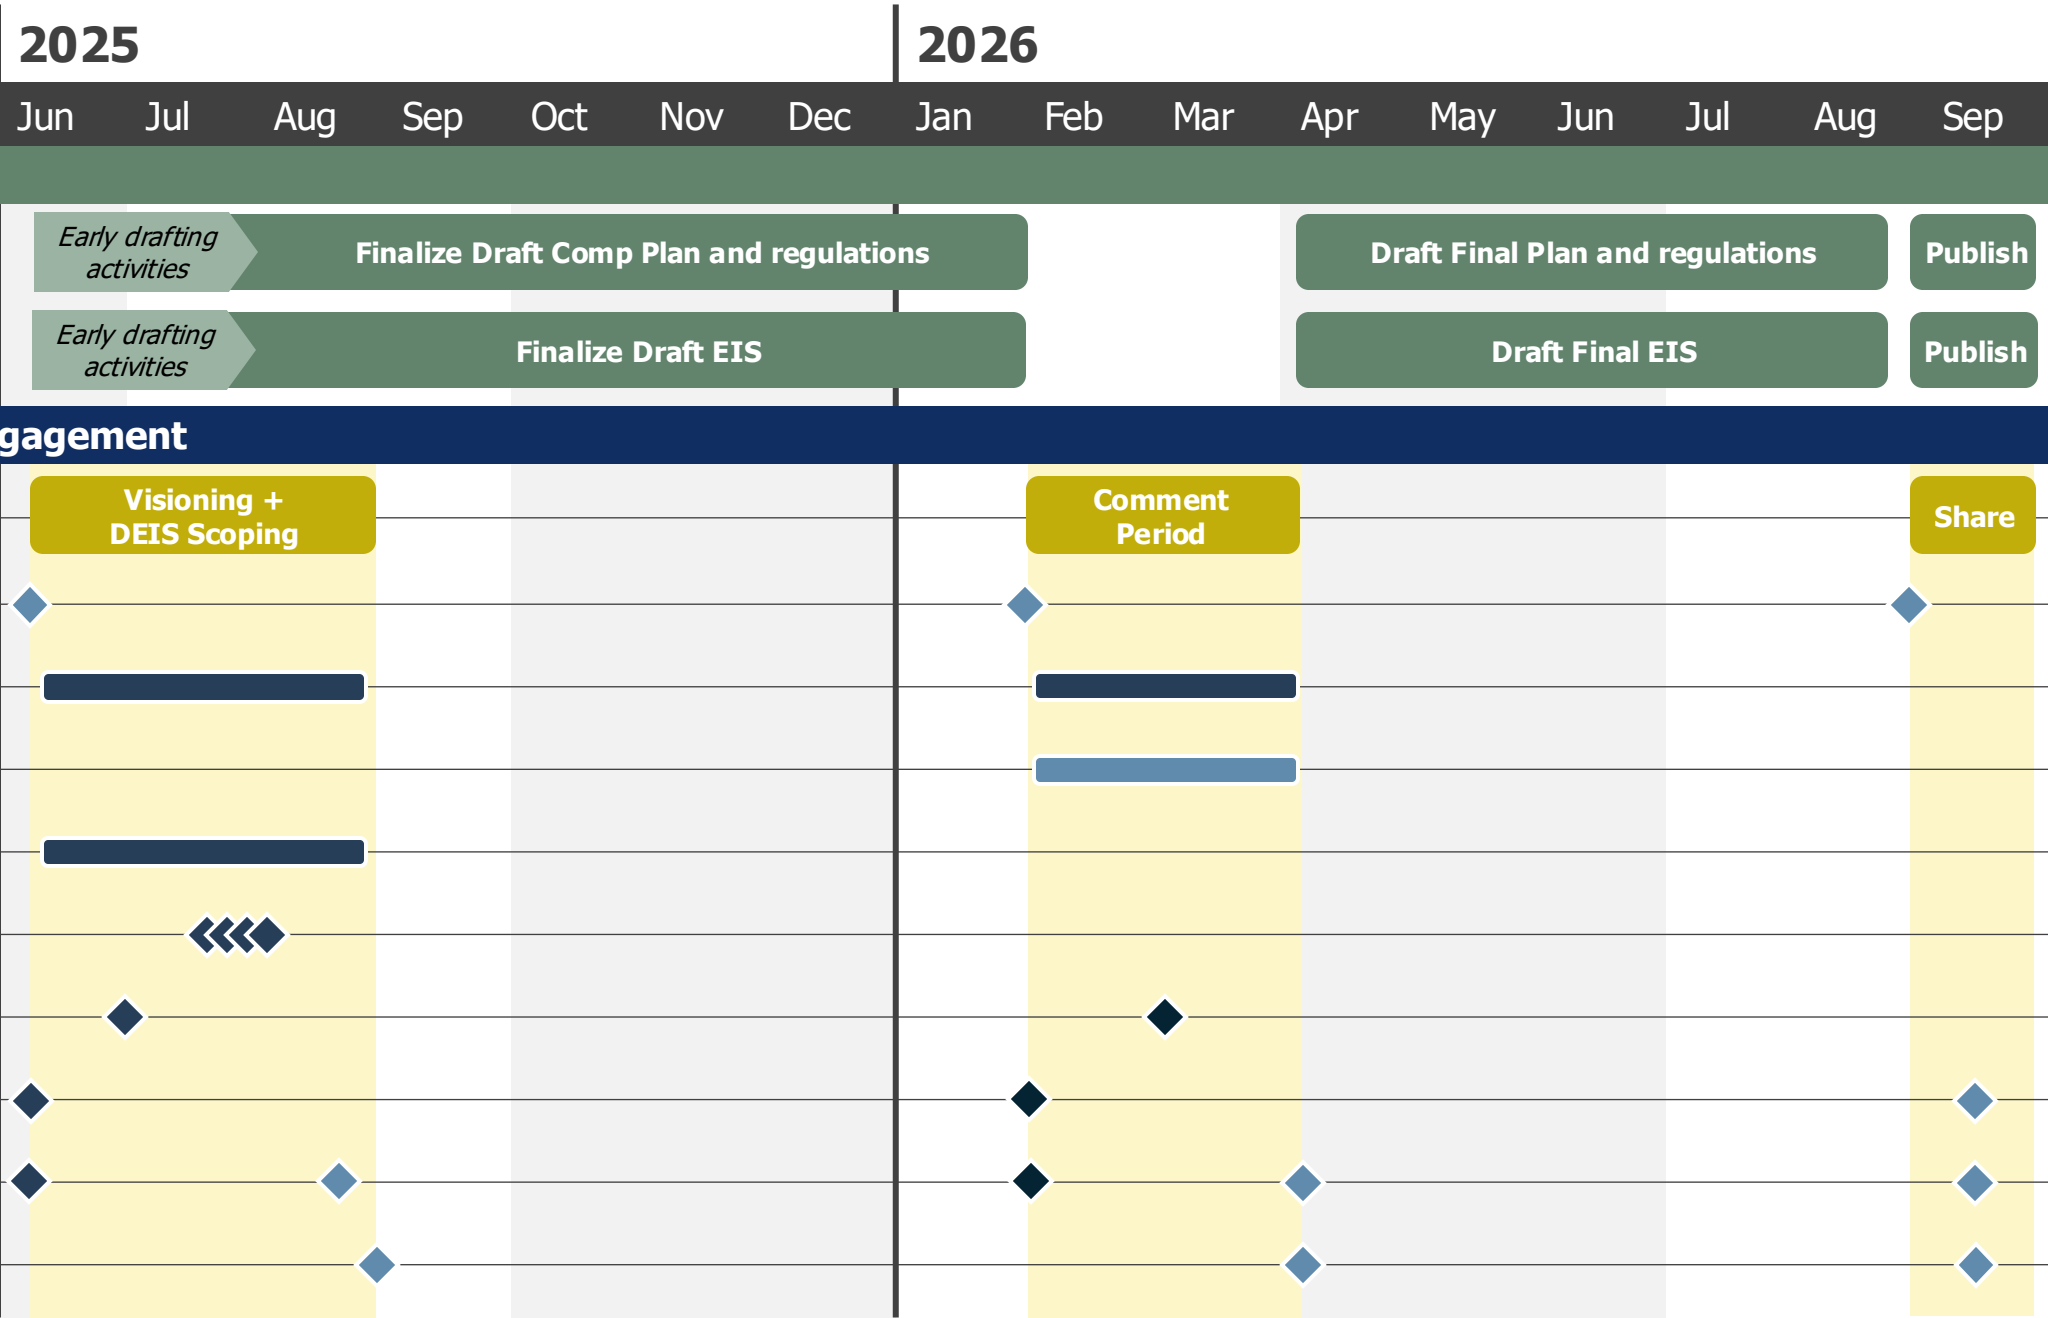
2025

2026

Jun Jul Aug Sep Oct Nov Dec Jan Feb Mar Apr May Jun Jul Aug Sep

Early drafting activities

Finalize Draft Comp Plan and regulations

Draft Final Plan and regulations

Publish

Early drafting activities

Finalize Draft EIS

Draft Final EIS

Publish

gagement

Visioning + DEIS Scoping

Comment Period

Share